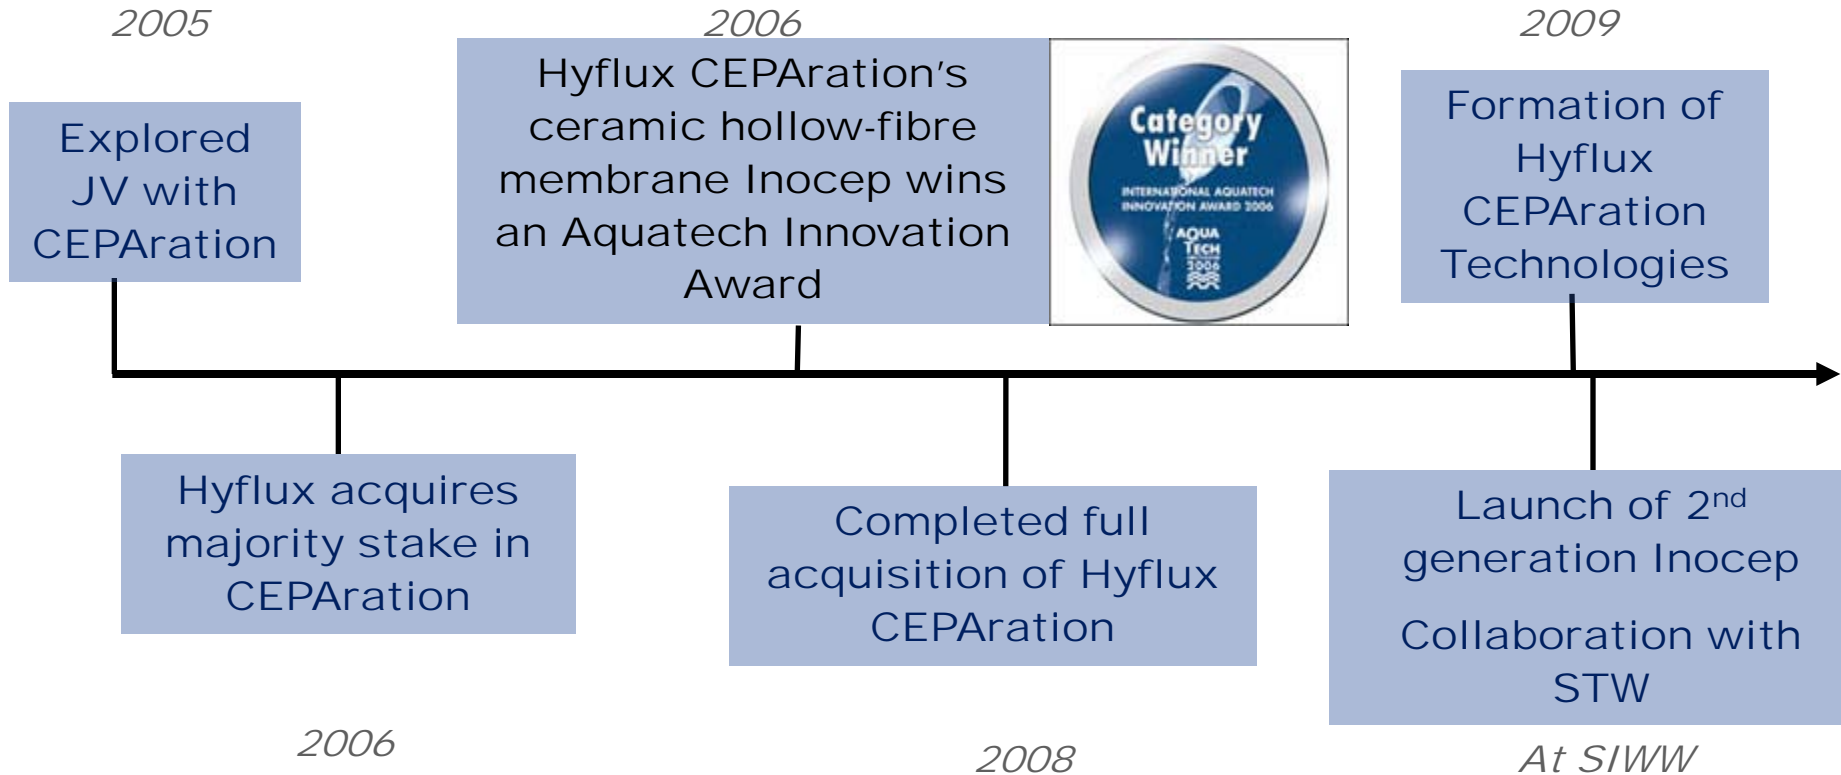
2005

Explored JV with CEPAration

2006

Hyflux CEPAration's ceramic hollow-fibre membrane Inocep wins an Aquatech Innovation Award

Category Winner

INTERNATIONAL AQUATECH INNOVATION AWARD 2006

AQUA TECH 2006

2009

Formation of Hyflux CEPAration Technologies

Hyflux acquires majority stake in CEPAration

2006

Completed full acquisition of Hyflux CEPAration

2008

Launch of 2$^{nd}$ generation Inocep

Collaboration with STW

At SIWW